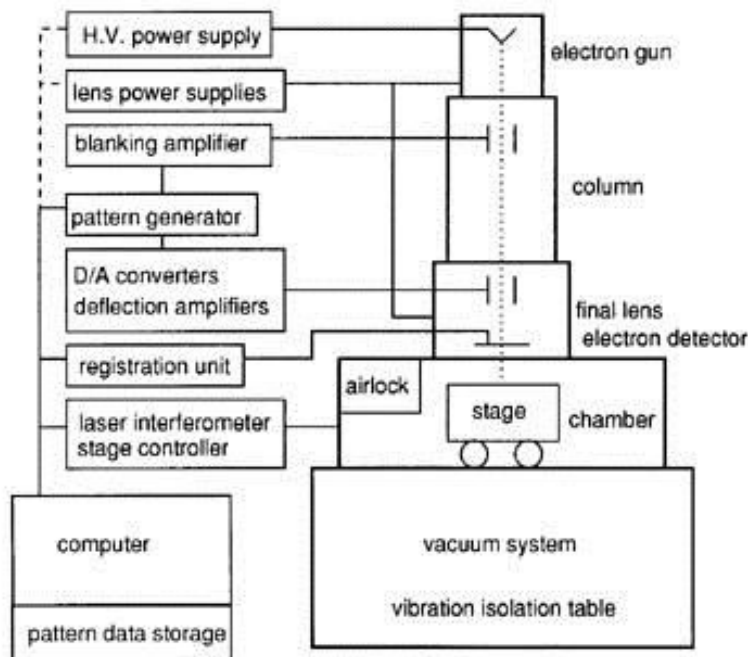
H.V. power supply
lens power supplies
blanking amplifier
pattern generator
D/A converters
deflection amplifiers
registration unit
laser interferometer
stage controller
computer
pattern data storage

electron gun
column
final lens
electron detector
airlock
stage
chamber
vacuum system
vibration isolation table